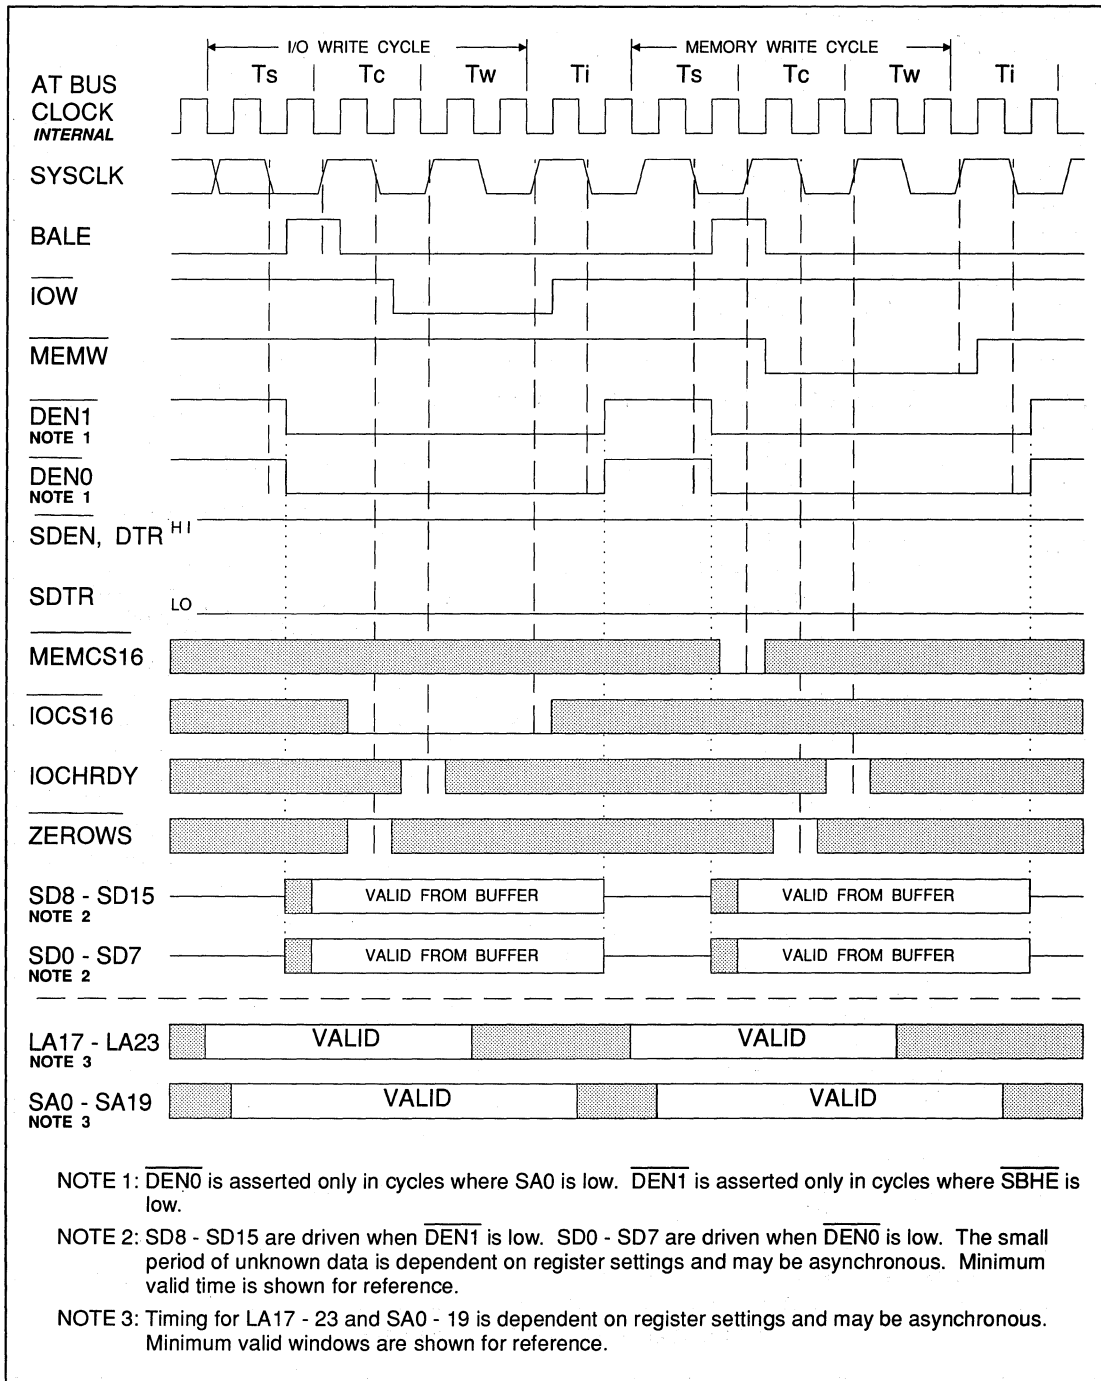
I/O WRITE CYCLE

MEMORY WRITE CYCLE

Ts | Tc | Tw | Ti | Ts | Tc | Tw | Ti

AT BUS CLOCK *INTERNAL*

SYSCLK

BALE

$\overline{IOW}$

$\overline{MEMW}$

$\overline{DEN1}$ NOTE 1

$\overline{DEN0}$ NOTE 1

$\overline{SDEN}$, DTR HI

$\overline{SDTR}$ LO

$\overline{MEMCS16}$

$\overline{IOCS16}$

IOCHRDY

$\overline{ZEROWS}$

SD8 - SD15 NOTE 2

VALID FROM BUFFER

VALID FROM BUFFER

SD0 - SD7 NOTE 2

VALID FROM BUFFER

VALID FROM BUFFER

LA17 - LA23 NOTE 3

VALID

VALID

SA0 - SA19 NOTE 3

VALID

VALID

NOTE 1: $\overline{DEN0}$ is asserted only in cycles where SA0 is low. $\overline{DEN1}$ is asserted only in cycles where $\overline{SBHE}$ is low.

NOTE 2: SD8 - SD15 are driven when $\overline{DEN1}$ is low. SD0 - SD7 are driven when $\overline{DEN0}$ is low. The small period of unknown data is dependent on register settings and may be asynchronous. Minimum valid time is shown for reference.

NOTE 3: Timing for LA17 - 23 and SA0 - 19 is dependent on register settings and may be asynchronous. Minimum valid windows are shown for reference.